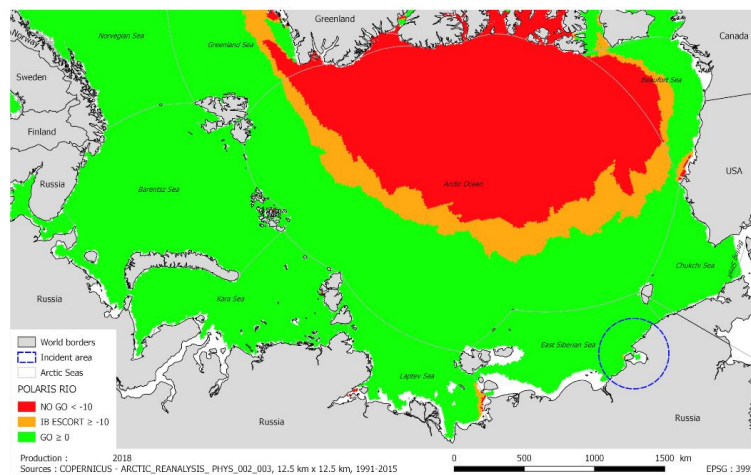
Greenland
Norway
Norwegian Sea
Greenland Sea
Canada
Sweden
Beaufort Sea
Finland
Russia
Barentsz Sea
Arctic Ocean
USA
Chukchi Sea
Russia
Kara Sea
East Siberian Sea
Laptev Sea
Russia
Russia
World borders
Incident area
Arctic Seas
POLARIS RIO
NO GO < -10
IB ESCORT ≥ -10
GO ≥ 0
Production : 2018
Sources : COPERNICUS - ARCTIC_REANALYSIS_ PHYS_002_003, 12.5 km x 12.5 km, 1991-2015
0 500 1000 1500 km
EPSG : 399